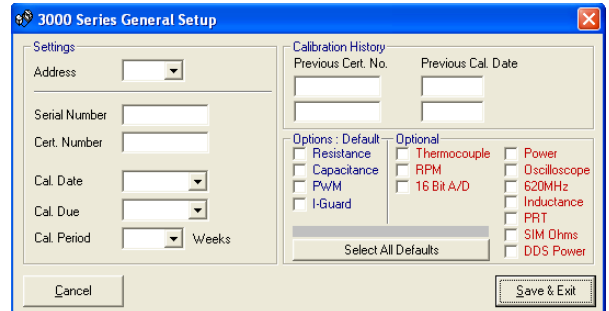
3000 Series General Setup

Settings
Address

Serial Number
Cert. Number

Cal. Date
Cal. Due
Cal. Period Weeks

Calibration History
Previous Cert. No.
Previous Cal. Date

Options : Default
Resistance
Capacitance
PWM
I-Guard

Optional
Thermocouple
RPM
16 Bit A/D

Power
Oscilloscope
620MHz
Inductance
PRT
SIM Ohms
DDS Power

Select All Defaults

Cancel

Save & Exit